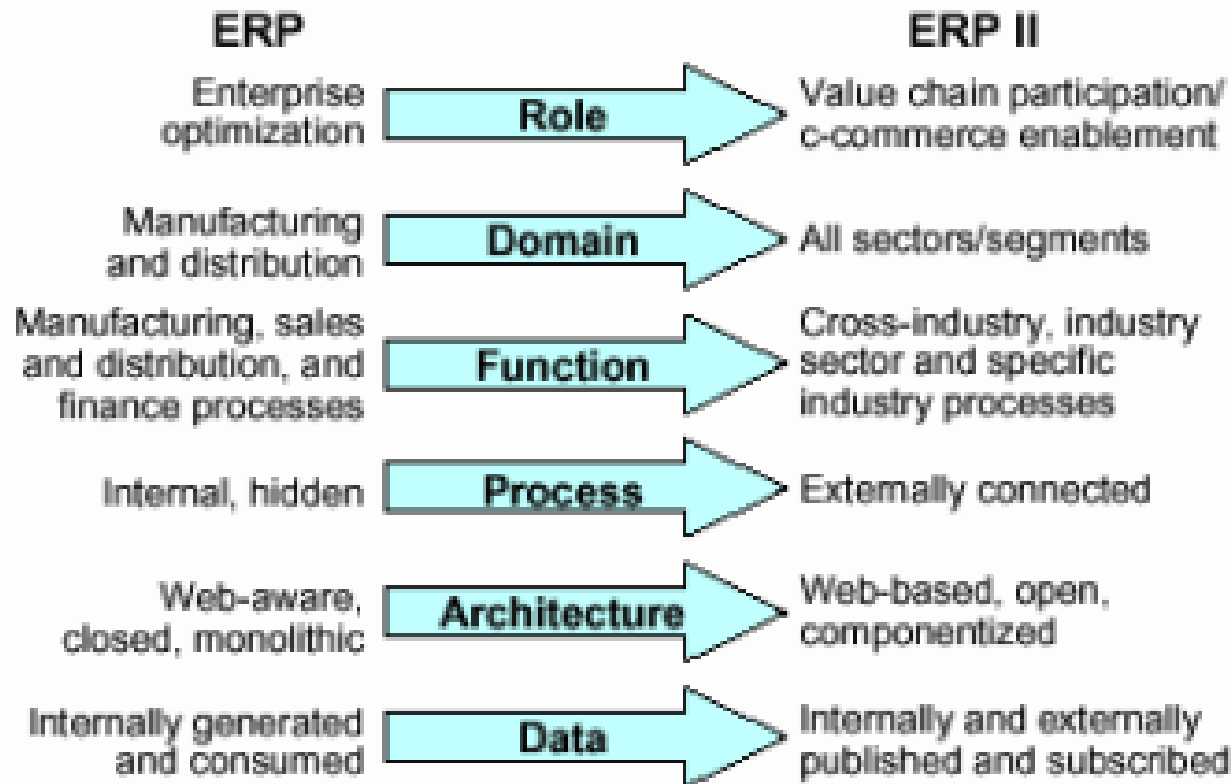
ERP

ERP II

Enterprise optimization

Role

Value chain participation/ c-commerce enablement

Manufacturing and distribution

Domain

All sectors/segments

Manufacturing, sales and distribution, and finance processes

Function

Cross-industry, industry sector and specific industry processes

Internal, hidden

Process

Externally connected

Web-aware, closed, monolithic

Architecture

Web-based, open, componentized

Internally generated and consumed

Data

Internally and externally published and subscribed